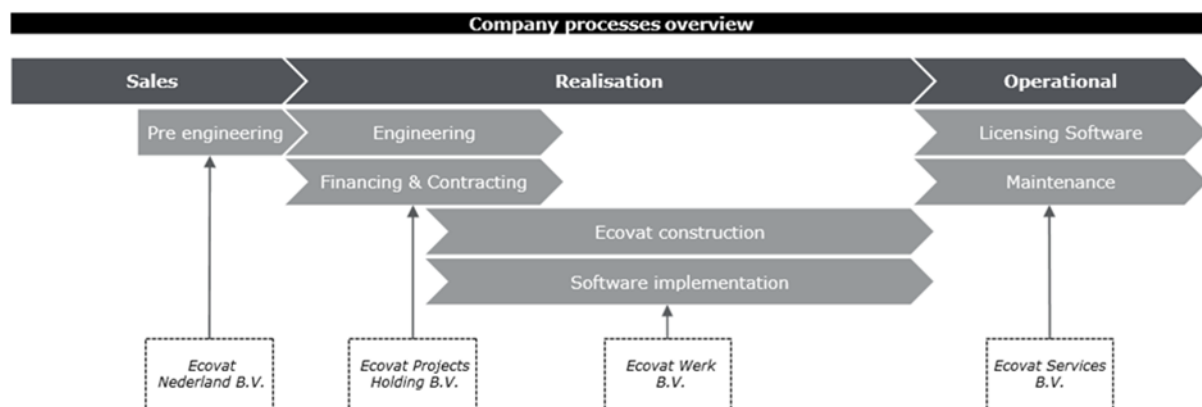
Company processes overview

Sales

Realisation

Operational

Pre engineering

Engineering

Financing & Contracting

Ecovat construction

Software implementation

Licensing Software

Maintenance

Ecovat Nederland B.V.

Ecovat Projects Holding B.V.

Ecovat Werk B.V.

Ecovat Services B.V.